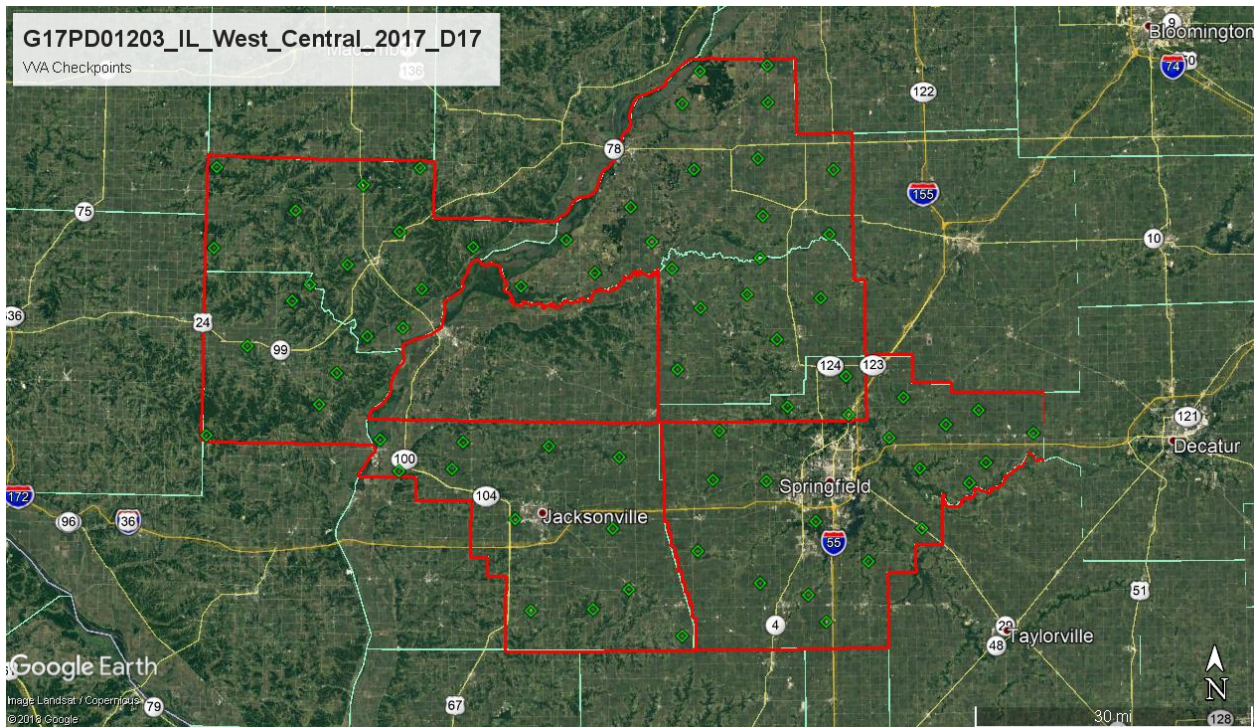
G17PD01203_IL_West_Central_2017_D17
VVA Checkpoints

Macomb
136
9
Bloomington
74
122
78
155
75
10
136
24
99
124
123
121
Decatur
172
100
104
96
36
Jacksonville
Springfield
55
51
4
29
Taylorville
48
Google Earth
Image Landsat / Copernicus
©2018 Google
79
67
30 mi
128
N